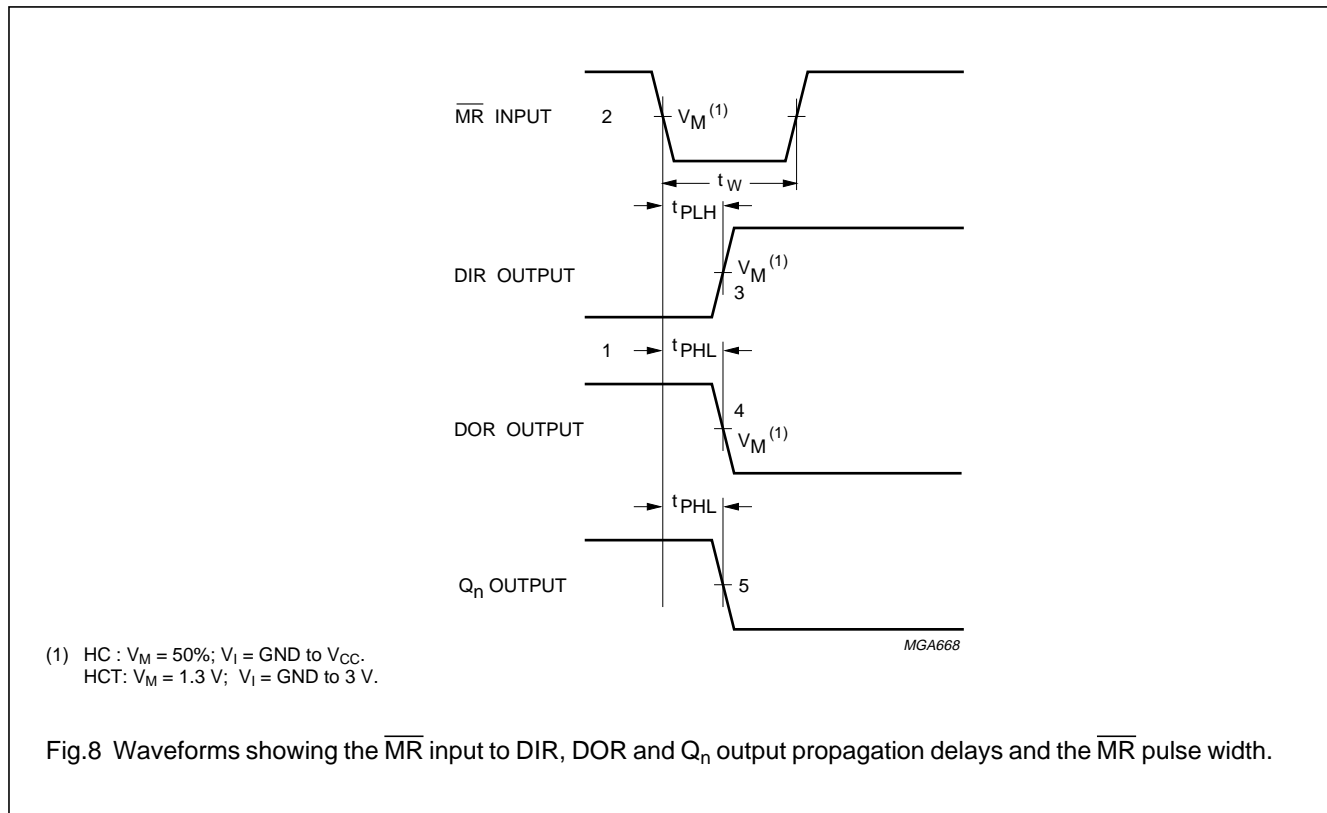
$\overline{MR}$ INPUT 2 $V_M$ $^{(1)}$

$t_W$

$t_{PLH}$

DIR OUTPUT $V_M$ $^{(1)}$ 3

1 $t_{PHL}$

4

DOR OUTPUT $V_M$ $^{(1)}$

$t_{PHL}$

$Q_n$ OUTPUT 5

MGA668

(1) HC : $V_M$ = 50%; $V_I$ = GND to $V_{CC}$.
HCT: $V_M$ = 1.3 V; $V_I$ = GND to 3 V.

Fig.8 Waveforms showing the $\overline{MR}$ input to DIR, DOR and $Q_n$ output propagation delays and the $\overline{MR}$ pulse width.